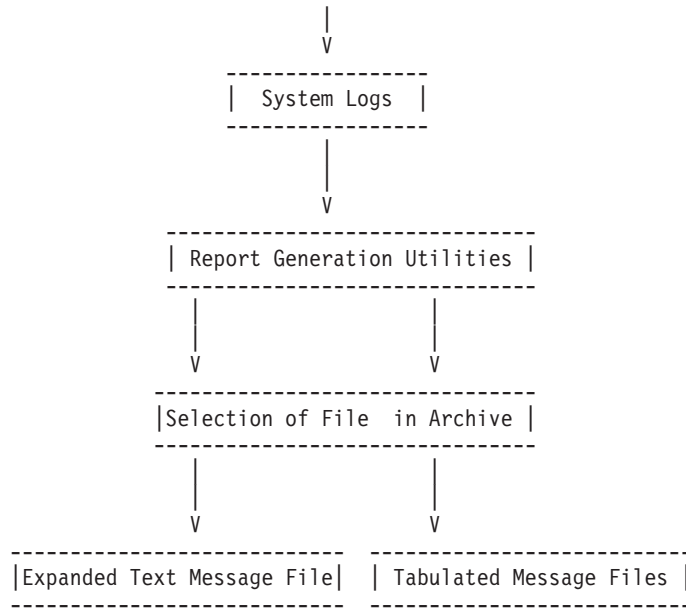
|
V
-----------------
| System Logs |
-----------------
|
|
V
--------------------------------
| Report Generation Utilities |
--------------------------------
|                |
|                |
V                V
--------------------------------
|Selection of File in Archive |
--------------------------------
|                |
|                |
V                V
---------------------------- ----------------------------
|Expanded Text Message File| | Tabulated Message Files |
---------------------------- ----------------------------